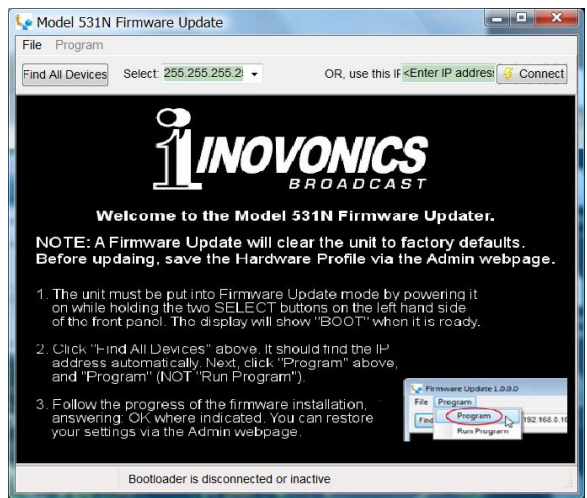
Model 531N Firmware Update

File Program

Find All Devices Select: 255.255.255.2 OR, use this IP <Enter IP addres Connect

INOVONICS
BROADCAST

Welcome to the Model 531N Firmware Updater.

NOTE: A Firmware Update will clear the unit to factory defaults. Before updaing, save the Hardware Profile via the Admin webpage.

1. The unit must be put into Firmware Update mode by powering it on while holding the two SELECT buttons on the left hand side of the front panel. The display will show "BOOT" when it is ready.

2. Click "Find All Devices" above. It should find the IP address automatically. Next, click "Program" above, and "Program" (NOT "Run Program").

3. Follow the progress of the firmware installation, answering OK where indicated. You can restore your settings via the Admin webpage.

Firmware Update 1.0.0.0
File Program
Find Program 192.168.0.10
Run Program

Bootloader is disconnected or inactive